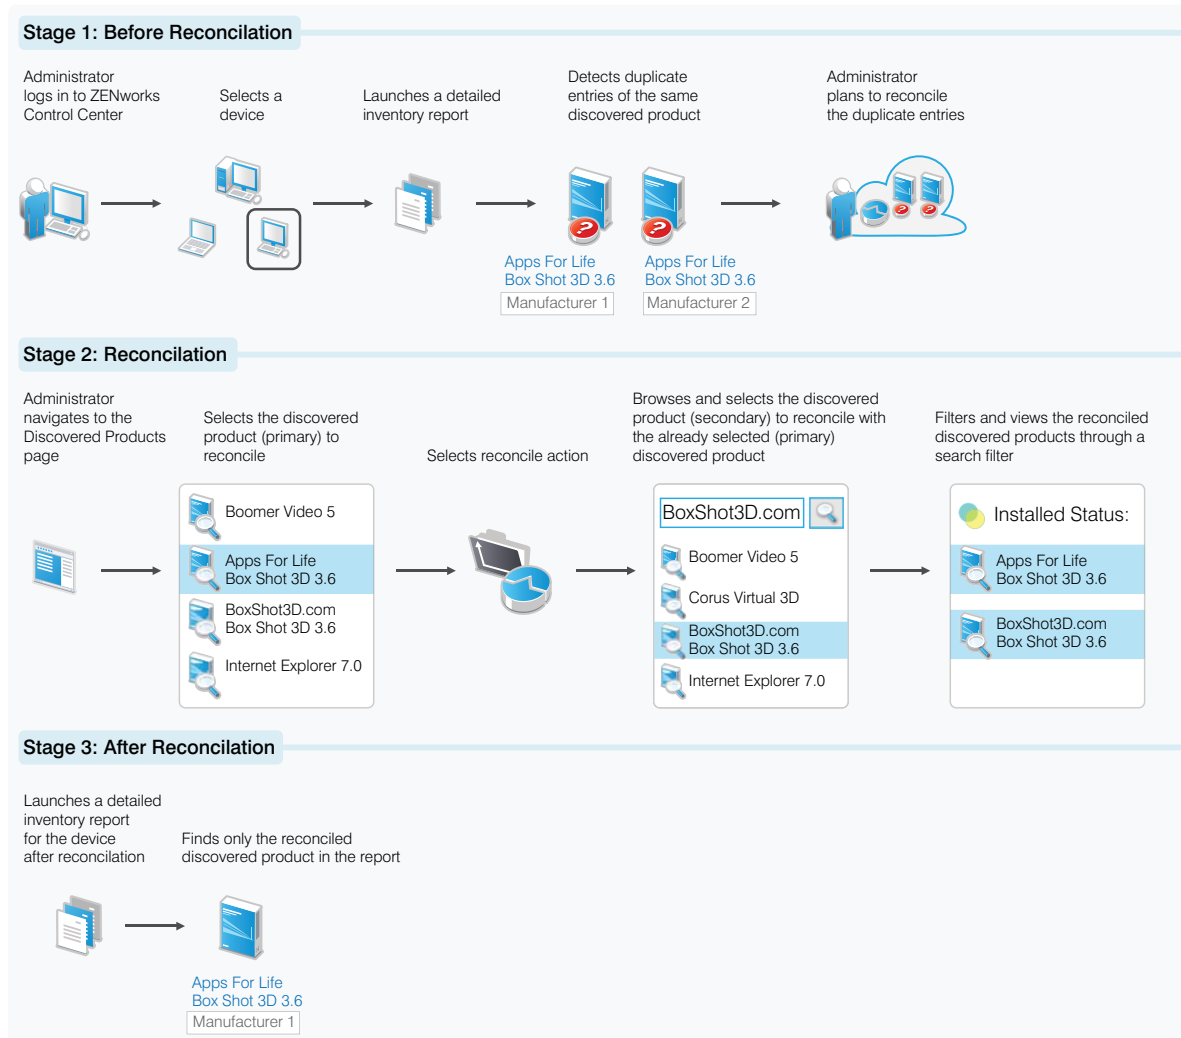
Stage 1: Before Reconcilation

Administrator logs in to ZENworks Control Center

Selects a device

Launches a detailed inventory report

Detects duplicate entries of the same discovered product

Administrator plans to reconcile the duplicate entries

Apps For Life
Box Shot 3D 3.6
Manufacturer 1

Apps For Life
Box Shot 3D 3.6
Manufacturer 2

Stage 2: Reconcilation

Administrator navigates to the Discovered Products page

Selects the discovered product (primary) to reconcile

Selects reconcile action

Browses and selects the discovered product (secondary) to reconcile with the already selected (primary) discovered product

Filters and views the reconciled discovered products through a search filter

Boomer Video 5
Apps For Life
Box Shot 3D 3.6
BoxShot3D.com
Box Shot 3D 3.6
Internet Explorer 7.0

BoxShot3D.com
Boomer Video 5
Corus Virtual 3D
BoxShot3D.com
Box Shot 3D 3.6
Internet Explorer 7.0

Installed Status:
Apps For Life
Box Shot 3D 3.6
BoxShot3D.com
Box Shot 3D 3.6

Stage 3: After Reconcilation

Launches a detailed inventory report for the device after reconcilation

Finds only the reconciled discovered product in the report

Apps For Life
Box Shot 3D 3.6
Manufacturer 1